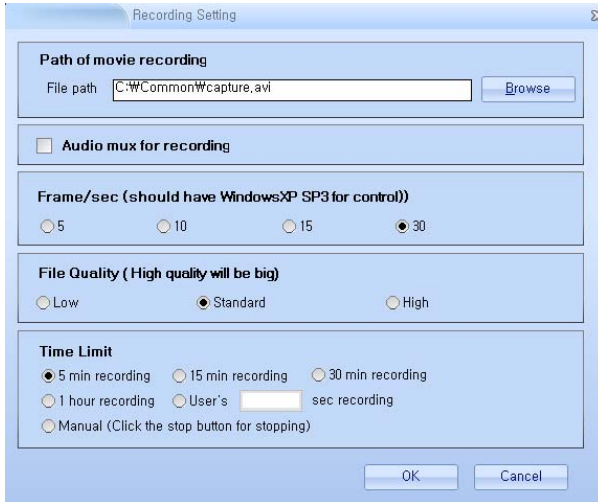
Recording Setting

Path of movie recording

File path C:₩Common₩capture.avi Browse

Audio mux for recording

Frame/sec (should have WindowsXP SP3 for control))

5 10 15 30

File Quality ( High quality will be big)

Low Standard High

Time Limit

5 min recording 15 min recording 30 min recording

1 hour recording User's sec recording

Manual (Click the stop button for stopping)

OK Cancel